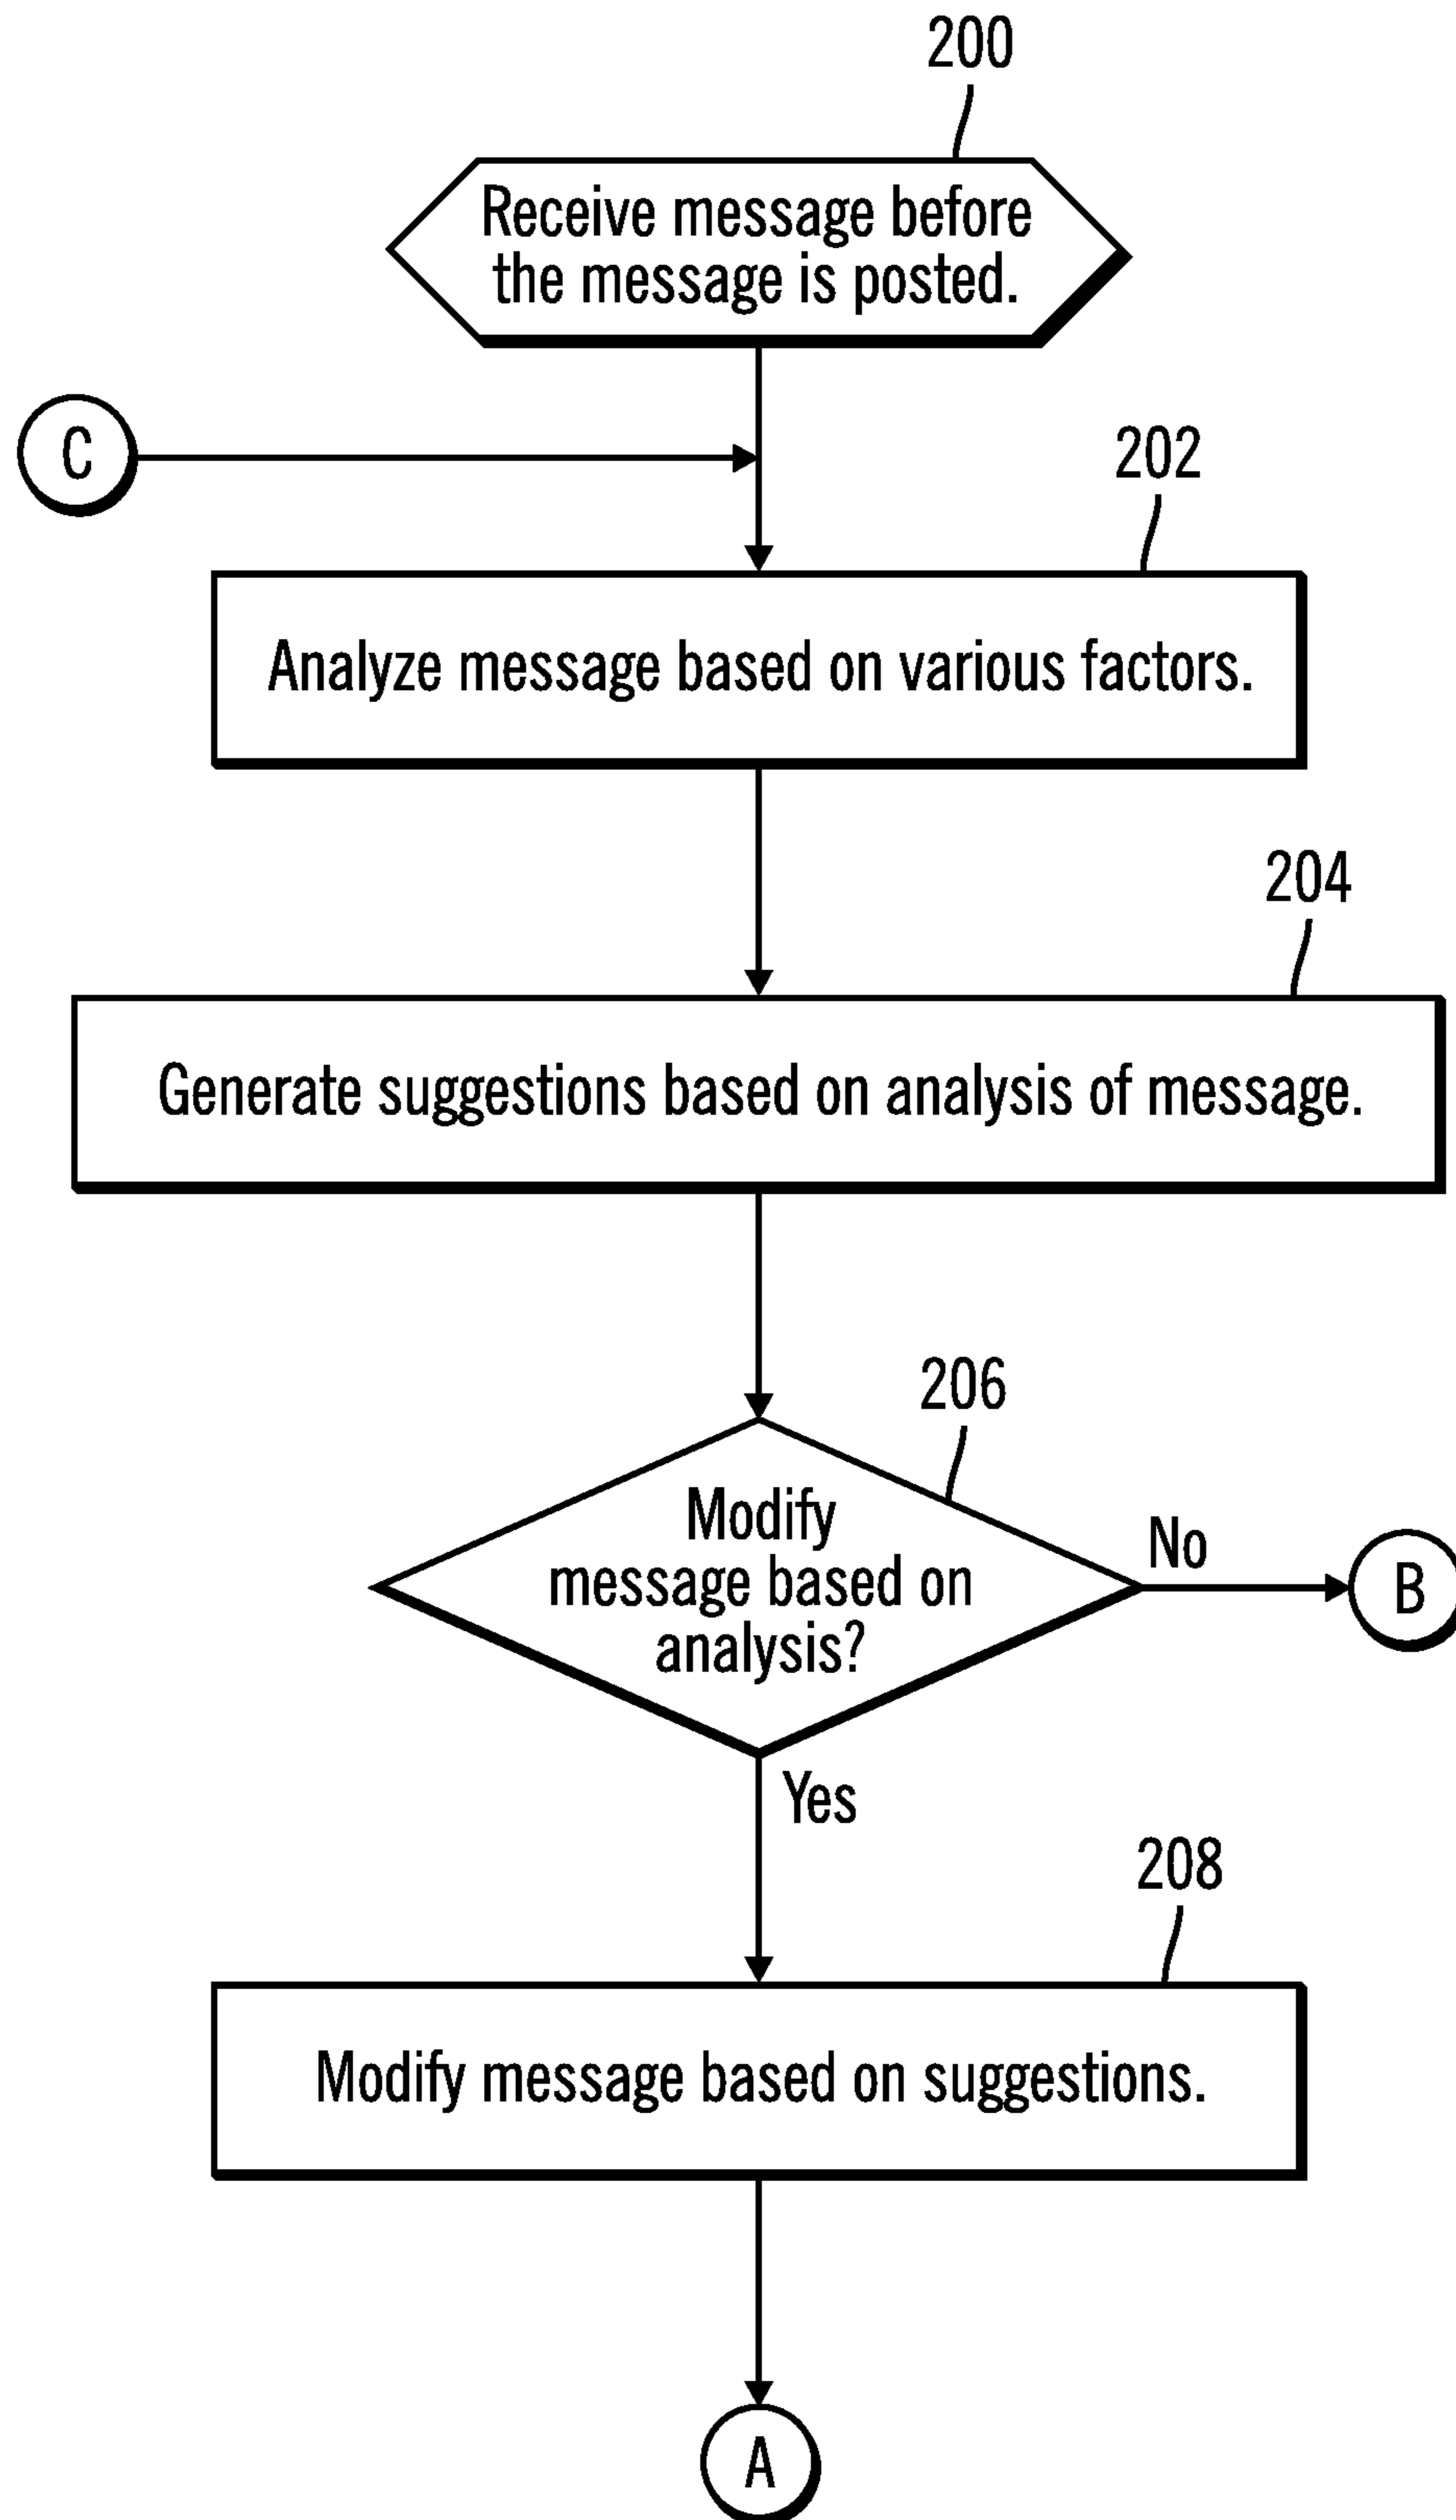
200

Receive message before the message is posted.

C

202

Analyze message based on various factors.

204

Generate suggestions based on analysis of message.

206

Modify message based on analysis?

No

B

Yes

208

Modify message based on suggestions.

A